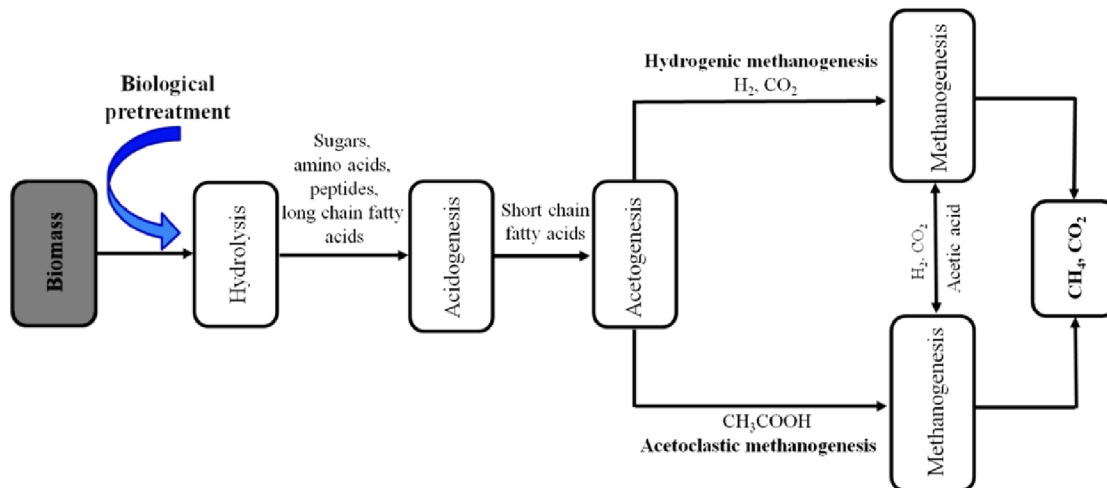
Biological pretreatment

Biomass

Hydrolysis

Sugars, amino acids, peptides, long chain fatty acids

Acidogenesis

Short chain fatty acids

Acetogenesis

Hydrogenic methanogenesis
$H_2$, $CO_2$

Methanogenesis

$H_2$, $CO_2$

Acetic acid

Methanogenesis

$CH_3COOH$
Acetoclastic methanogenesis

$CH_4$, $CO_2$